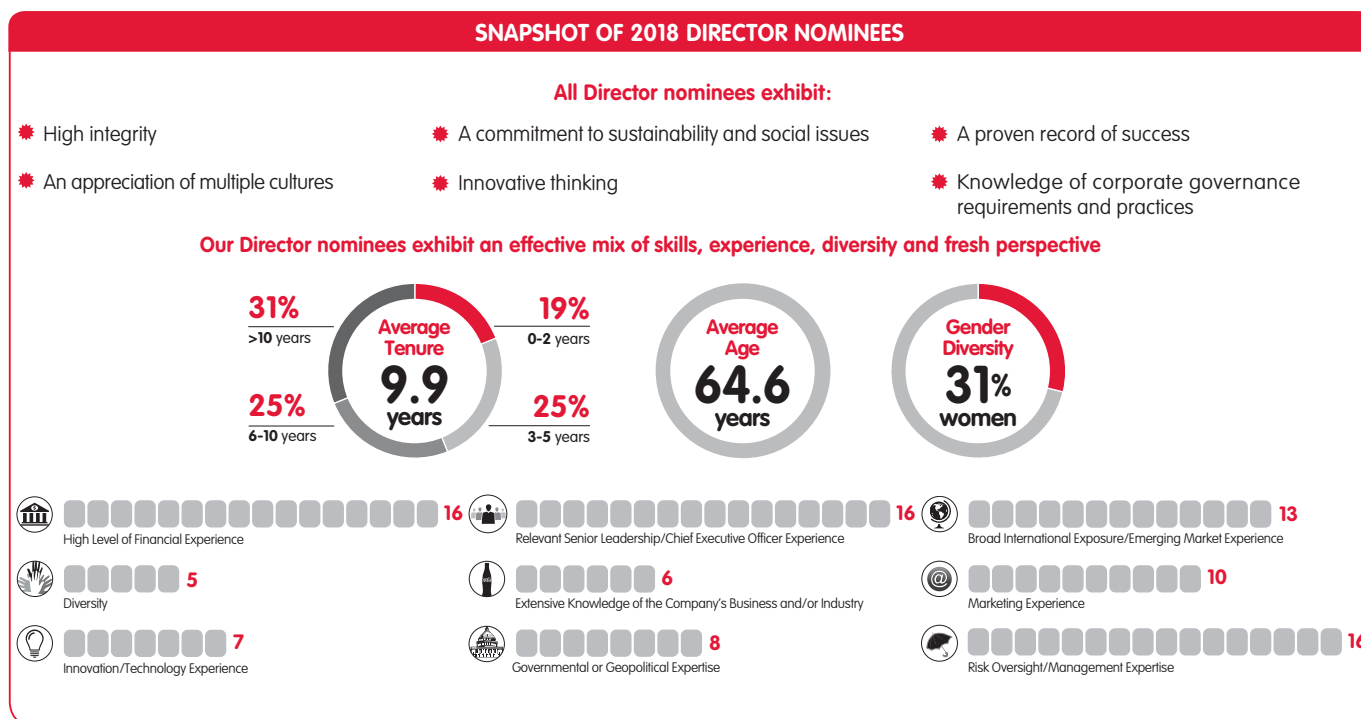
SNAPSHOT OF 2018 DIRECTOR NOMINEES

All Director nominees exhibit:

High integrity

An appreciation of multiple cultures

A commitment to sustainability and social issues

Innovative thinking

A proven record of success

Knowledge of corporate governance requirements and practices

Our Director nominees exhibit an effective mix of skills, experience, diversity and fresh perspective

31%
>10 years

25%
6-10 years

Average Tenure
9.9
years

19%
0-2 years

25%
3-5 years

Average Age
64.6
years

Gender Diversity
31%
women

16
High Level of Financial Experience

16
Relevant Senior Leadership/Chief Executive Officer Experience

13
Broad International Exposure/Emerging Market Experience

5
Diversity

6
Extensive Knowledge of the Company's Business and/or Industry

10
Marketing Experience

7
Innovation/Technology Experience

8
Governmental or Geopolitical Expertise

16
Risk Oversight/Management Expertise